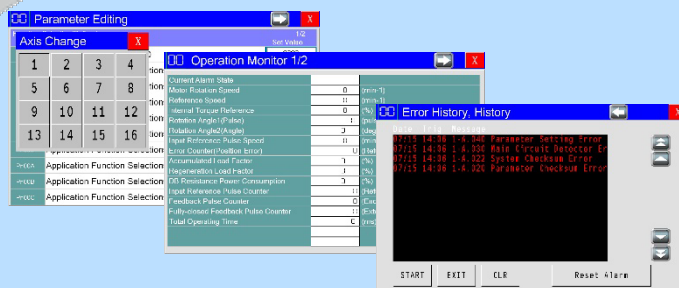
Parameter Editing

X

1/2

Set Value

Axis Change

X

| 1 | 2 | 3 | 4 |
|---|---|---|---|
| 5 | 6 | 7 | 8 |
| 9 | 10 | 11 | 12 |
| 13 | 14 | 15 | 16 |

Application Function Selection

Application Function Selection

Application Function Selection

Operation Monitor 1/2

X

| | | |
|---|---|---|
| Current Alarm State | | |
| Motor Rotation Speed | 0 | (min-1) |
| Reference Speed | 0 | (min-1) |
| Internal Torque Reference | 0 | (%) |
| Rotation Angle1(Pulse) | 1 | (pulse) |
| Rotation Angle2(Angle) | 0 | (deg) |
| Input Reference Pulse Speed | 0 | (min-1) |
| Error Counter(Position Error) | 0 | (Ref) |
| Accumulated Load Factor | 0 | (%) |
| Regeneration Load Factor | 0 | (%) |
| DB Resistance Power Consumption | 0 | (%) |
| Input Reference Pulse Counter | 0 | (Ref) |
| Feedback Pulse Counter | 0 | (Enc) |
| Fully-closed Feedback Pulse Counter | 0 | (Ext) |
| Total Operating Time | 0 | (ms) |

Error History, History

X

Date Trig Message
07/15 14:36 1-6.040 Parameter Setting Error
07/15 14:36 1-6.030 Main Circuit Detector Er
07/15 14:36 1-6.022 System Checksum Error
07/15 14:36 1-6.020 Parameter Checksum Error

START EXIT CLR Reset Alarm